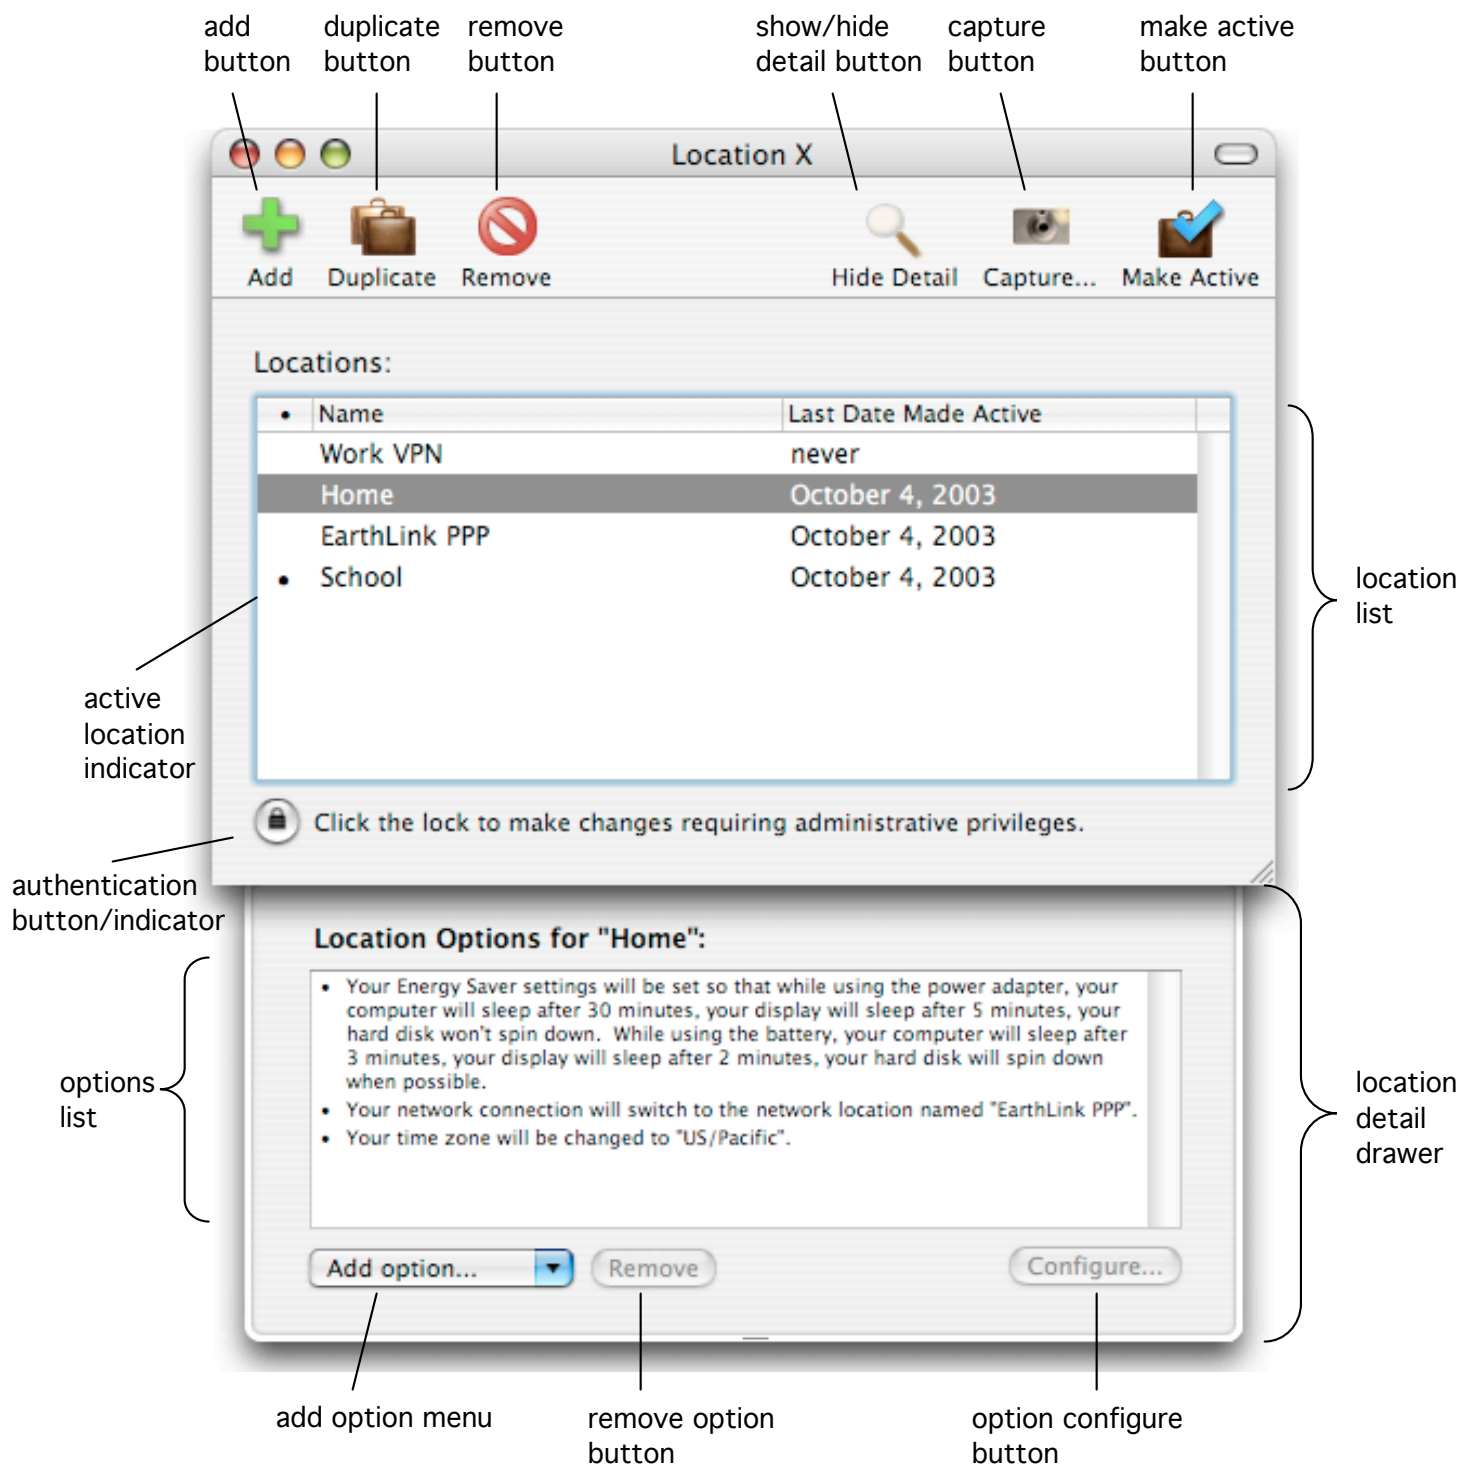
add button

duplicate button

remove button

show/hide detail button

capture button

make active button

Location X

Add Duplicate Remove Hide Detail Capture... Make Active

Locations:

| • | Name | Last Date Made Active |
|---|---|---|
| | Work VPN | never |
| | Home | October 4, 2003 |
| | EarthLink PPP | October 4, 2003 |
| • | School | October 4, 2003 |

location list

active location indicator

Click the lock to make changes requiring administrative privileges.

authentication button/indicator

Location Options for "Home":

options list

• Your Energy Saver settings will be set so that while using the power adapter, your computer will sleep after 30 minutes, your display will sleep after 5 minutes, your hard disk won't spin down. While using the battery, your computer will sleep after 3 minutes, your display will sleep after 2 minutes, your hard disk will spin down when possible.
• Your network connection will switch to the network location named "EarthLink PPP".
• Your time zone will be changed to "US/Pacific".

location detail drawer

Add option... Remove Configure...

add option menu

remove option button

option configure button